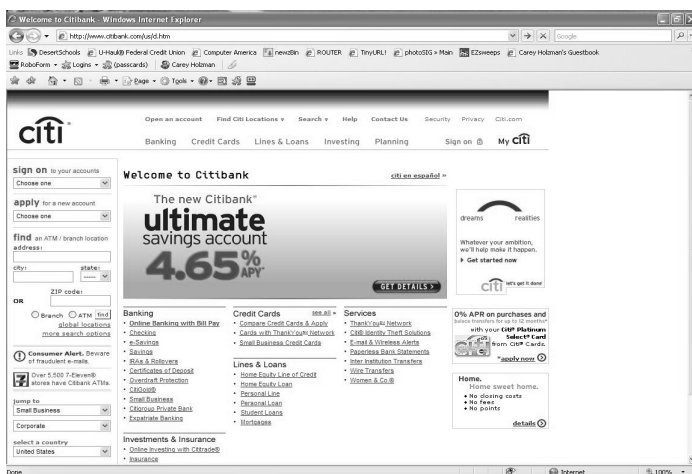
Welcome to Citibank - Windows Internet Explorer

http://www.citibank.com/us/cd.htm

Google

Links DesertSchools U-Haul Federal Credit Union Computer America newzBin ROUTER TinyURL! photoSIG » Main EZsweeps Carey Holzman's Guestbook

RoboForm Logins (passcards) Carey Holzman

Page Tools

Open an account Find Citi Locations Search Help Contact Us Security Privacy Citi.com

citi

Banking Credit Cards Lines & Loans Investing Planning Sign on My citi

sign on to your accounts
Choose one

apply for a new account
Choose one

find an ATM / branch location
address:
city: state:
ZIP code:
OR
Branch ATM find
global locations
more search options

Consumer Alert. Beware of fraudulent e-mails.

Over 5,500 7-Eleven® stores have Citibank ATMs.

jump to
Small Business
Corporate

select a country
United States

Welcome to Citibank

citi en español »

The new Citibank®
ultimate
savings account
4.65% APY*

GET DETAILS >

dreams realities

Whatever your ambition, we'll help make it happen.
Get started now

citi let's get it done

Banking
Online Banking with Bill Pay
Checking
e-Savings
Savings
IRAs & Rollovers
Certificates of Deposit
Overdraft Protection
CitiGold®
Small Business
Citigroup Private Bank
Expatriate Banking

Investments & Insurance
Online Investing with Cititrade®
Insurance

Credit Cards see all »
Compare Credit Cards & Apply
Credit Cards with ThankYou℠ Network
Small Business Credit Cards

Lines & Loans
Home Equity Line of Credit
Home Equity Loan
Personal Line
Personal Loan
Student Loans
Mortgages

Services
ThankYou℠ Network
Citi® Identity Theft Solutions
E-mail & Wireless Alerts
Paperless Bank Statements
Inter Institution Transfers
Wire Transfers
Women & Co.®

0% APR on purchases and balance transfers for up to 12 months*
with your Citi® Platinum Select® Card from Citi® Cards.
*apply now

Home.
Home sweet home.
No closing costs
No fees
No points
details

Done Internet 100%